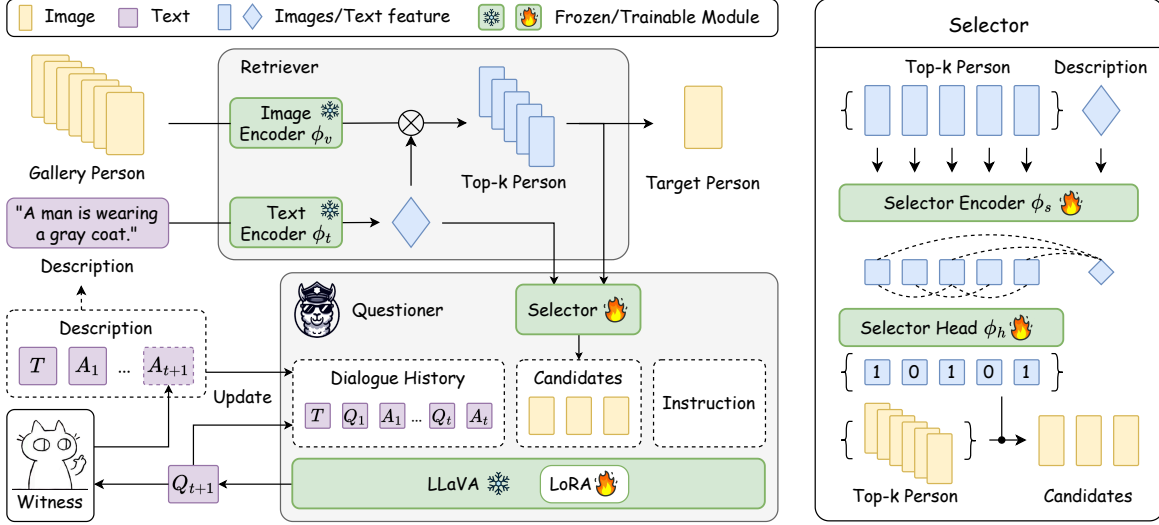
Image Text Images/Text feature Frozen/Trainable Module

Retriever

Gallery Person

Image Encoder $\phi_v$

Top-k Person

Target Person

"A man is wearing a gray coat."

Text Encoder $\phi_t$

Description

Questioner

Selector

Description

$T$ $A_1$ ... $A_{t+1}$

Update

Dialogue History

$T$ $Q_1$ $A_1$ ... $Q_t$ $A_t$

Candidates

Instruction

Witness

$Q_{t+1}$

LLaVA

LoRA

Selector

Top-k Person

Description

Selector Encoder $\phi_s$

Selector Head $\phi_h$

1 0 1 0 1

Top-k Person

Candidates